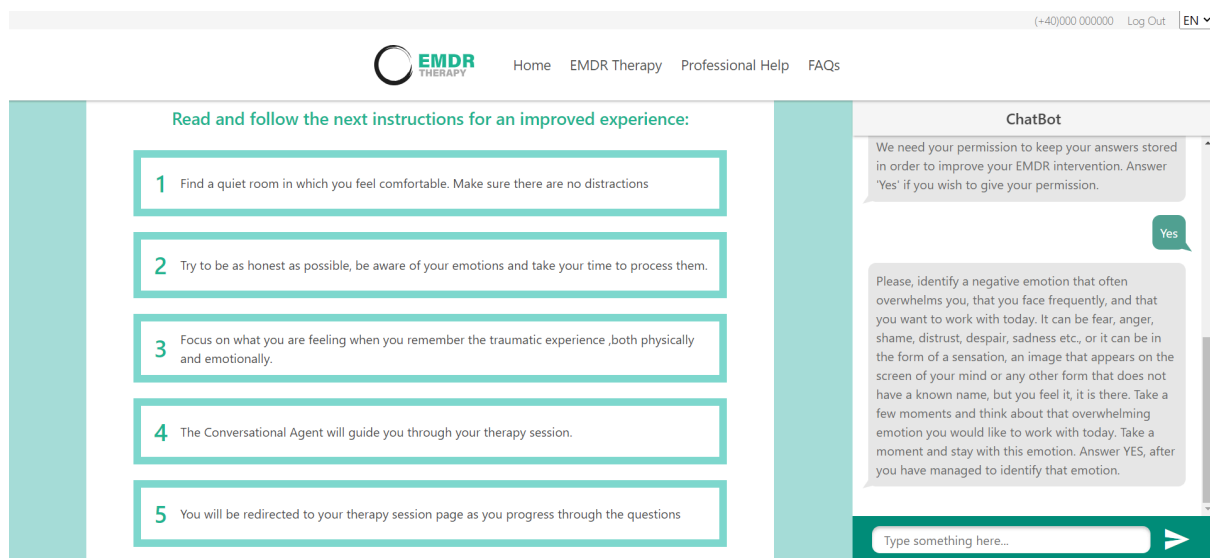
(+40)000 000000 Log Out EN

EMDR THERAPY Home EMDR Therapy Professional Help FAQs

Read and follow the next instructions for an improved experience:

1 Find a quiet room in which you feel comfortable. Make sure there are no distractions

2 Try to be as honest as possible, be aware of your emotions and take your time to process them.

3 Focus on what you are feeling when you remember the traumatic experience ,both physically and emotionally.

4 The Conversational Agent will guide you through your therapy session.

5 You will be redirected to your therapy session page as you progress through the questions

ChatBot

We need your permission to keep your answers stored in order to improve your EMDR intervention. Answer 'Yes' if you wish to give your permission.

Yes

Please, identify a negative emotion that often overwhelms you, that you face frequently, and that you want to work with today. It can be fear, anger, shame, distrust, despair, sadness etc., or it can be in the form of a sensation, an image that appears on the screen of your mind or any other form that does not have a known name, but you feel it, it is there. Take a few moments and think about that overwhelming emotion you would like to work with today. Take a moment and stay with this emotion. Answer YES, after you have managed to identify that emotion.

Type something here...